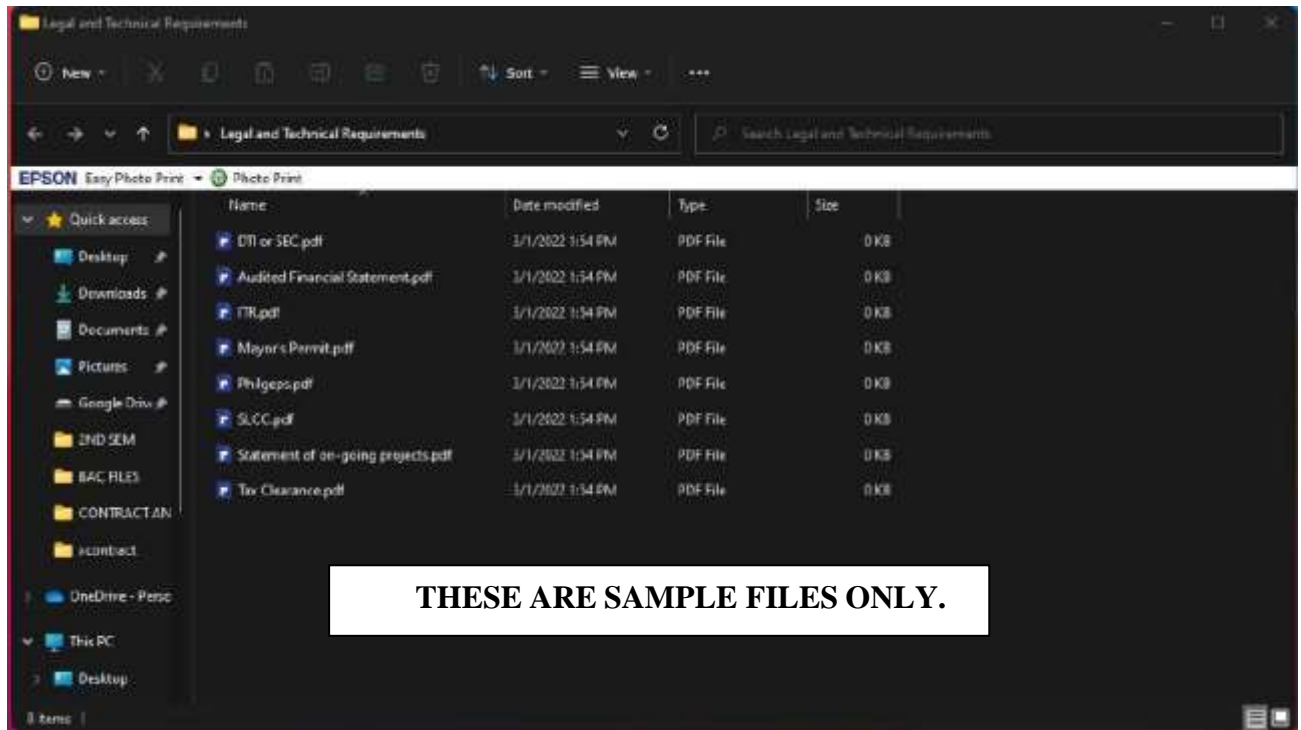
Legal and Technical Requirements

New Sort View ···

Legal and Technical Requirements

Search Legal and Technical Requirements

EPSON Easy Photo Print Photo Print

Quick access
Desktop
Downloads
Documents
Pictures
Google Driv
2ND SEM
BAC FILES
CONTRACT AN
xcontract
OneDrive - Perso
This PC
Desktop

| Name | Date modified | Type | Size |
|---|---|---|---|
| DTI or SEC.pdf | 3/1/2022 1:54 PM | PDF File | 0 KB |
| Audited Financial Statement.pdf | 3/1/2022 1:54 PM | PDF File | 0 KB |
| ITR.pdf | 3/1/2022 1:54 PM | PDF File | 0 KB |
| Mayor's Permit.pdf | 3/1/2022 1:54 PM | PDF File | 0 KB |
| Philgeps.pdf | 3/1/2022 1:54 PM | PDF File | 0 KB |
| SLCC.pdf | 3/1/2022 1:54 PM | PDF File | 0 KB |
| Statement of on-going projects.pdf | 3/1/2022 1:54 PM | PDF File | 0 KB |
| Tax Clearance.pdf | 3/1/2022 1:54 PM | PDF File | 0 KB |

THESE ARE SAMPLE FILES ONLY.

8 items